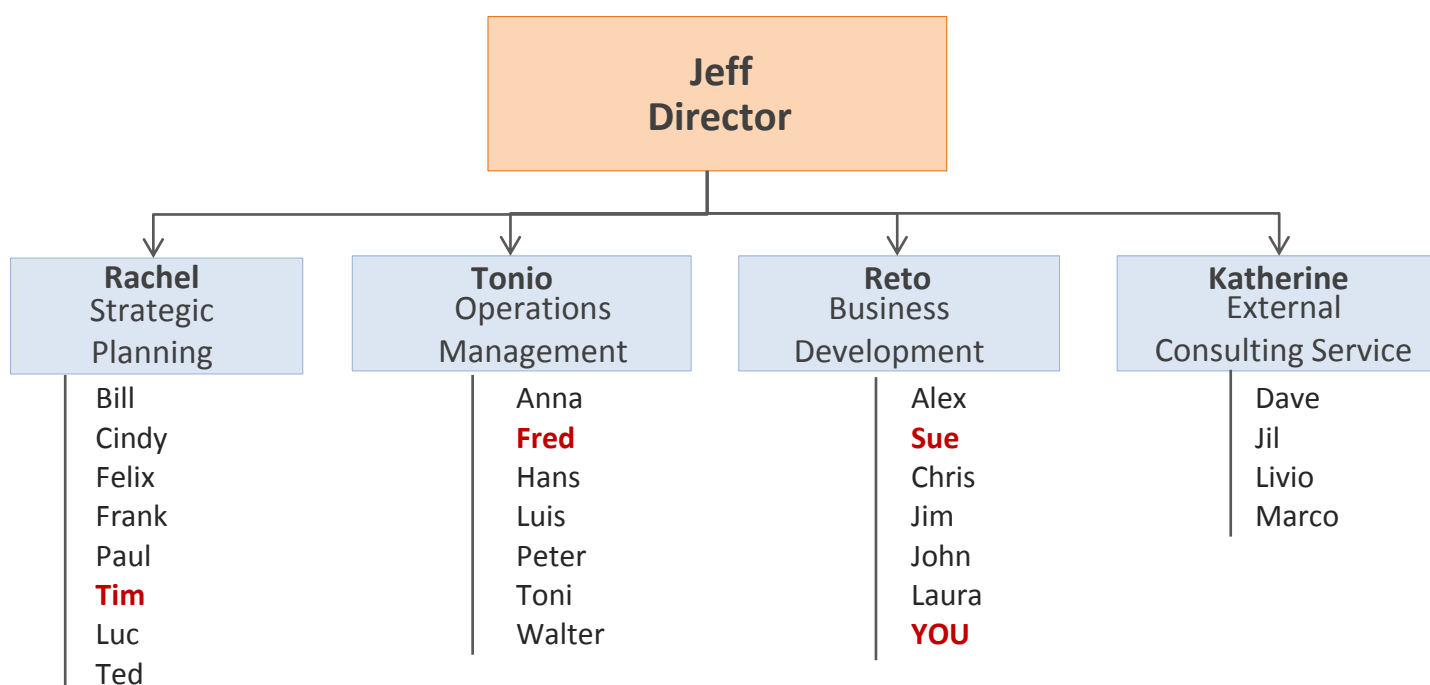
Jeff
Director

Rachel
Strategic Planning

Bill
Cindy
Felix
Frank
Paul
Tim
Luc
Ted

Tonio
Operations Management

Anna
Fred
Hans
Luis
Peter
Toni
Walter

Reto
Business Development

Alex
Sue
Chris
Jim
John
Laura
YOU

Katherine
External Consulting Service

Dave
Jil
Livio
Marco